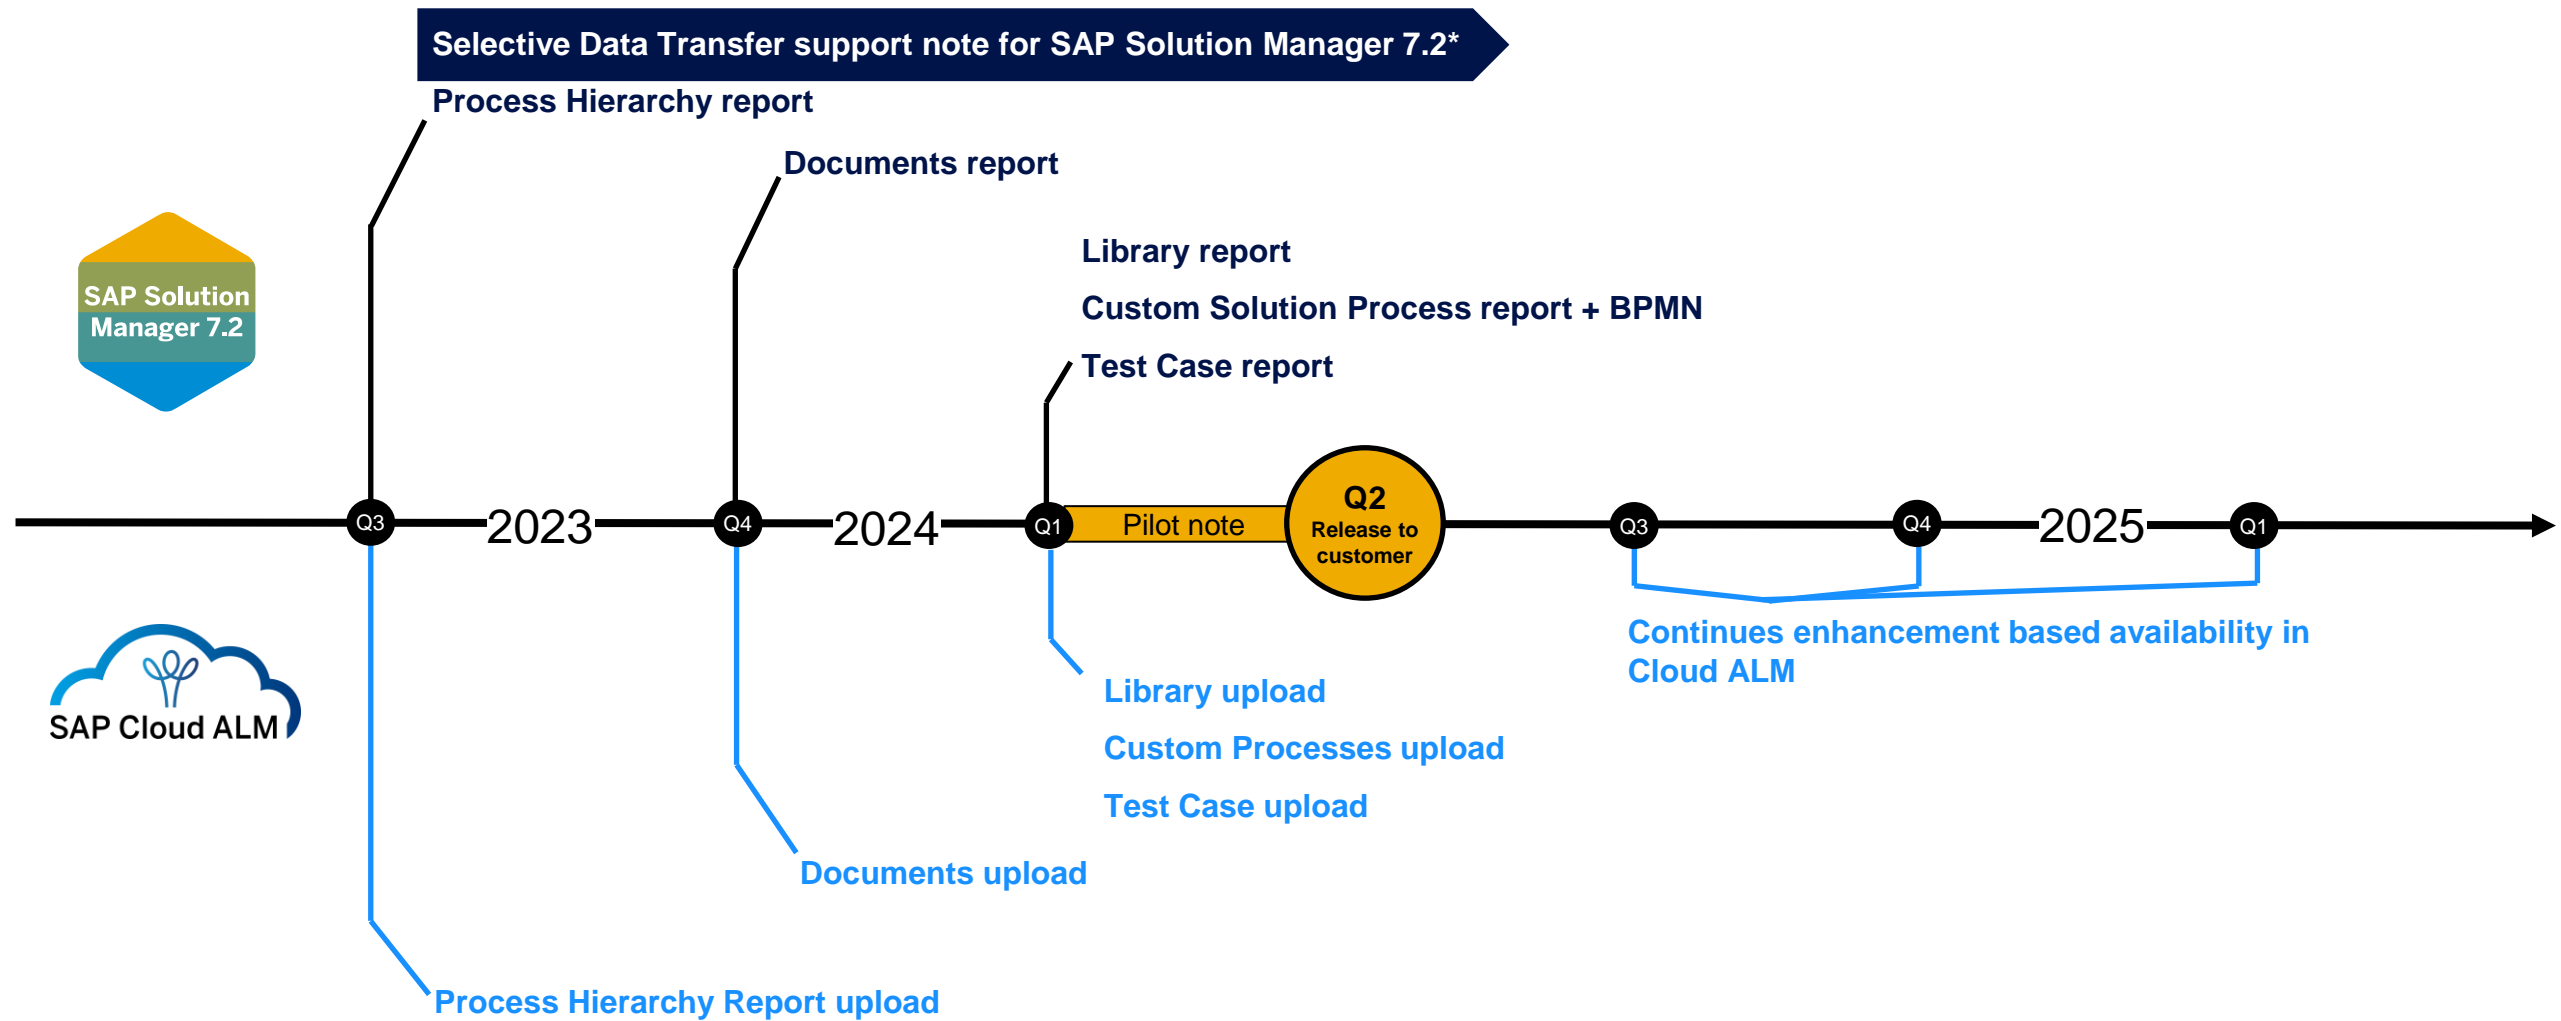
Selective Data Transfer support note for SAP Solution Manager 7.2*

Process Hierarchy report

Documents report

Library report

Custom Solution Process report + BPMN

Test Case report

SAP Solution Manager 7.2

Q3

2023

Q4

2024

Q1

Pilot note

Q2
Release to customer

Q3

Q4

2025

Q1

SAP Cloud ALM

Continues enhancement based availability in Cloud ALM

Library upload

Custom Processes upload

Test Case upload

Documents upload

Process Hierarchy Report upload